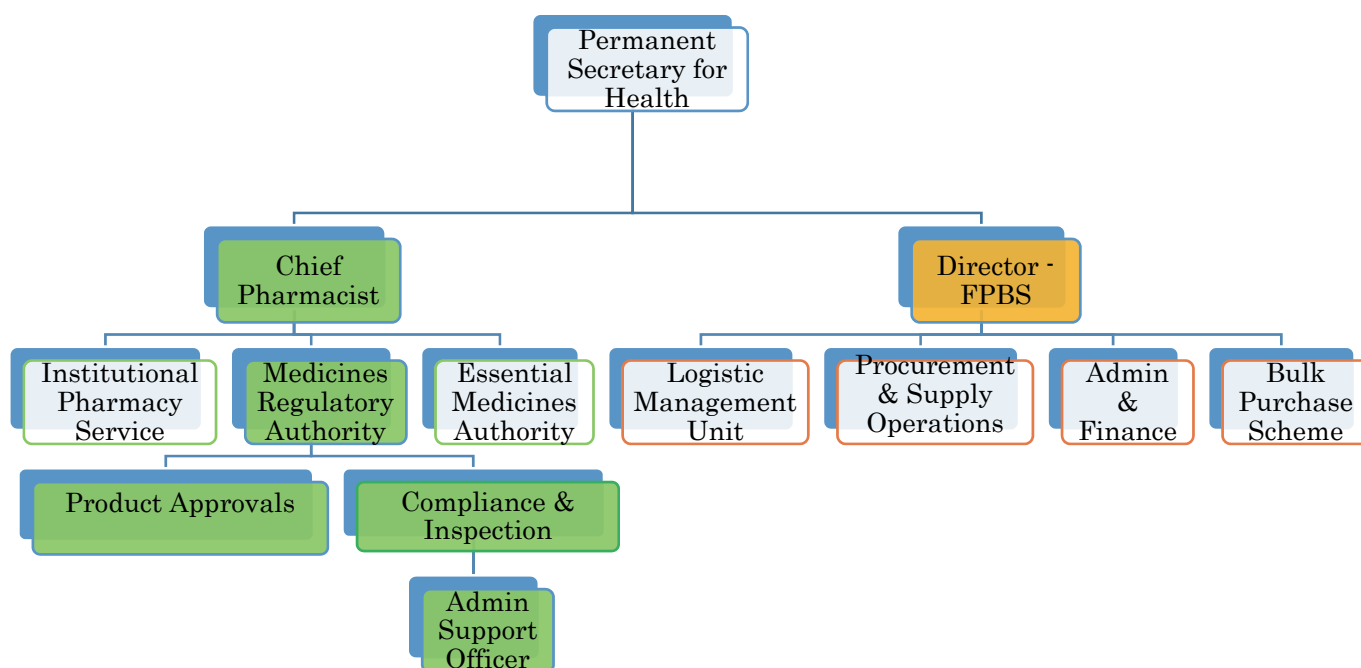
Permanent Secretary for Health

Chief Pharmacist

Director - FPBS

Institutional Pharmacy Service

Medicines Regulatory Authority

Essential Medicines Authority

Logistic Management Unit

Procurement & Supply Operations

Admin & Finance

Bulk Purchase Scheme

Product Approvals

Compliance & Inspection

Admin Support Officer